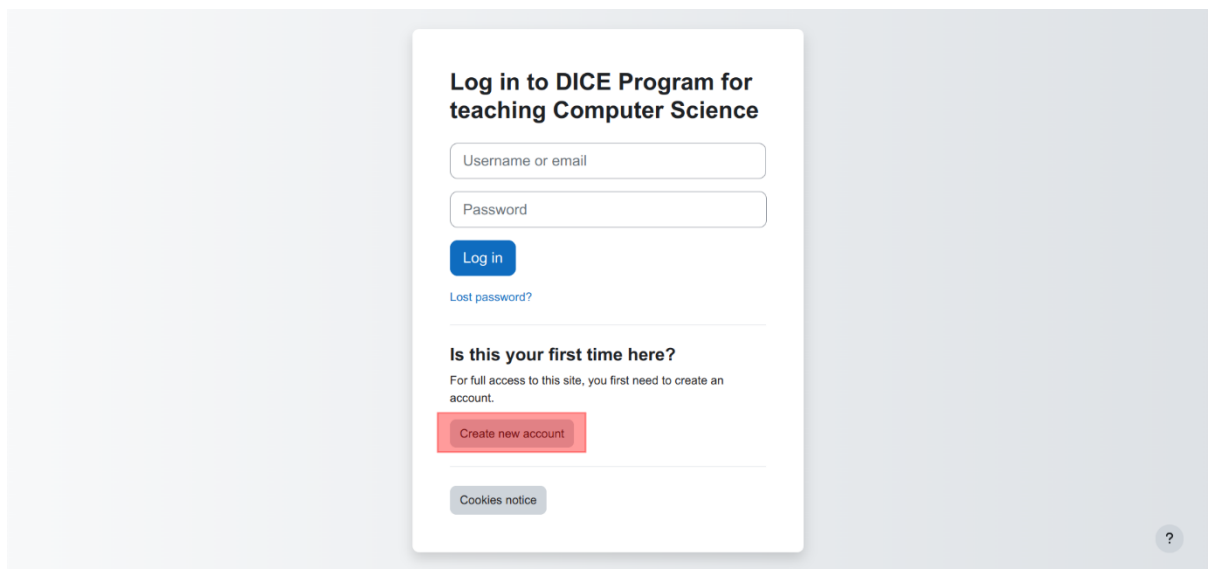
Log in to DICE Program for teaching Computer Science

Username or email

Password

Log in

Lost password?

Is this your first time here?

For full access to this site, you first need to create an account.

Create new account

Cookies notice

?